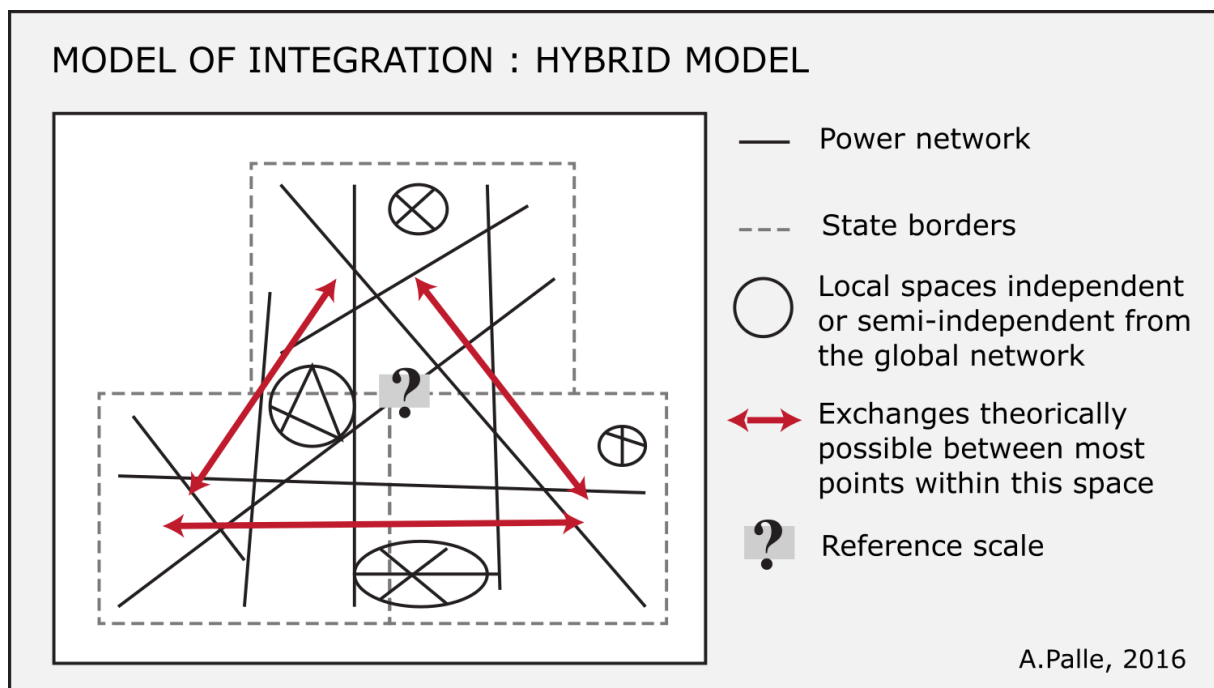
MODEL OF INTEGRATION : HYBRID MODEL

?

Power network

State borders

Local spaces independent or semi-independent from the global network

Exchanges theorically possible between most points within this space

?

Reference scale

A.Palle, 2016